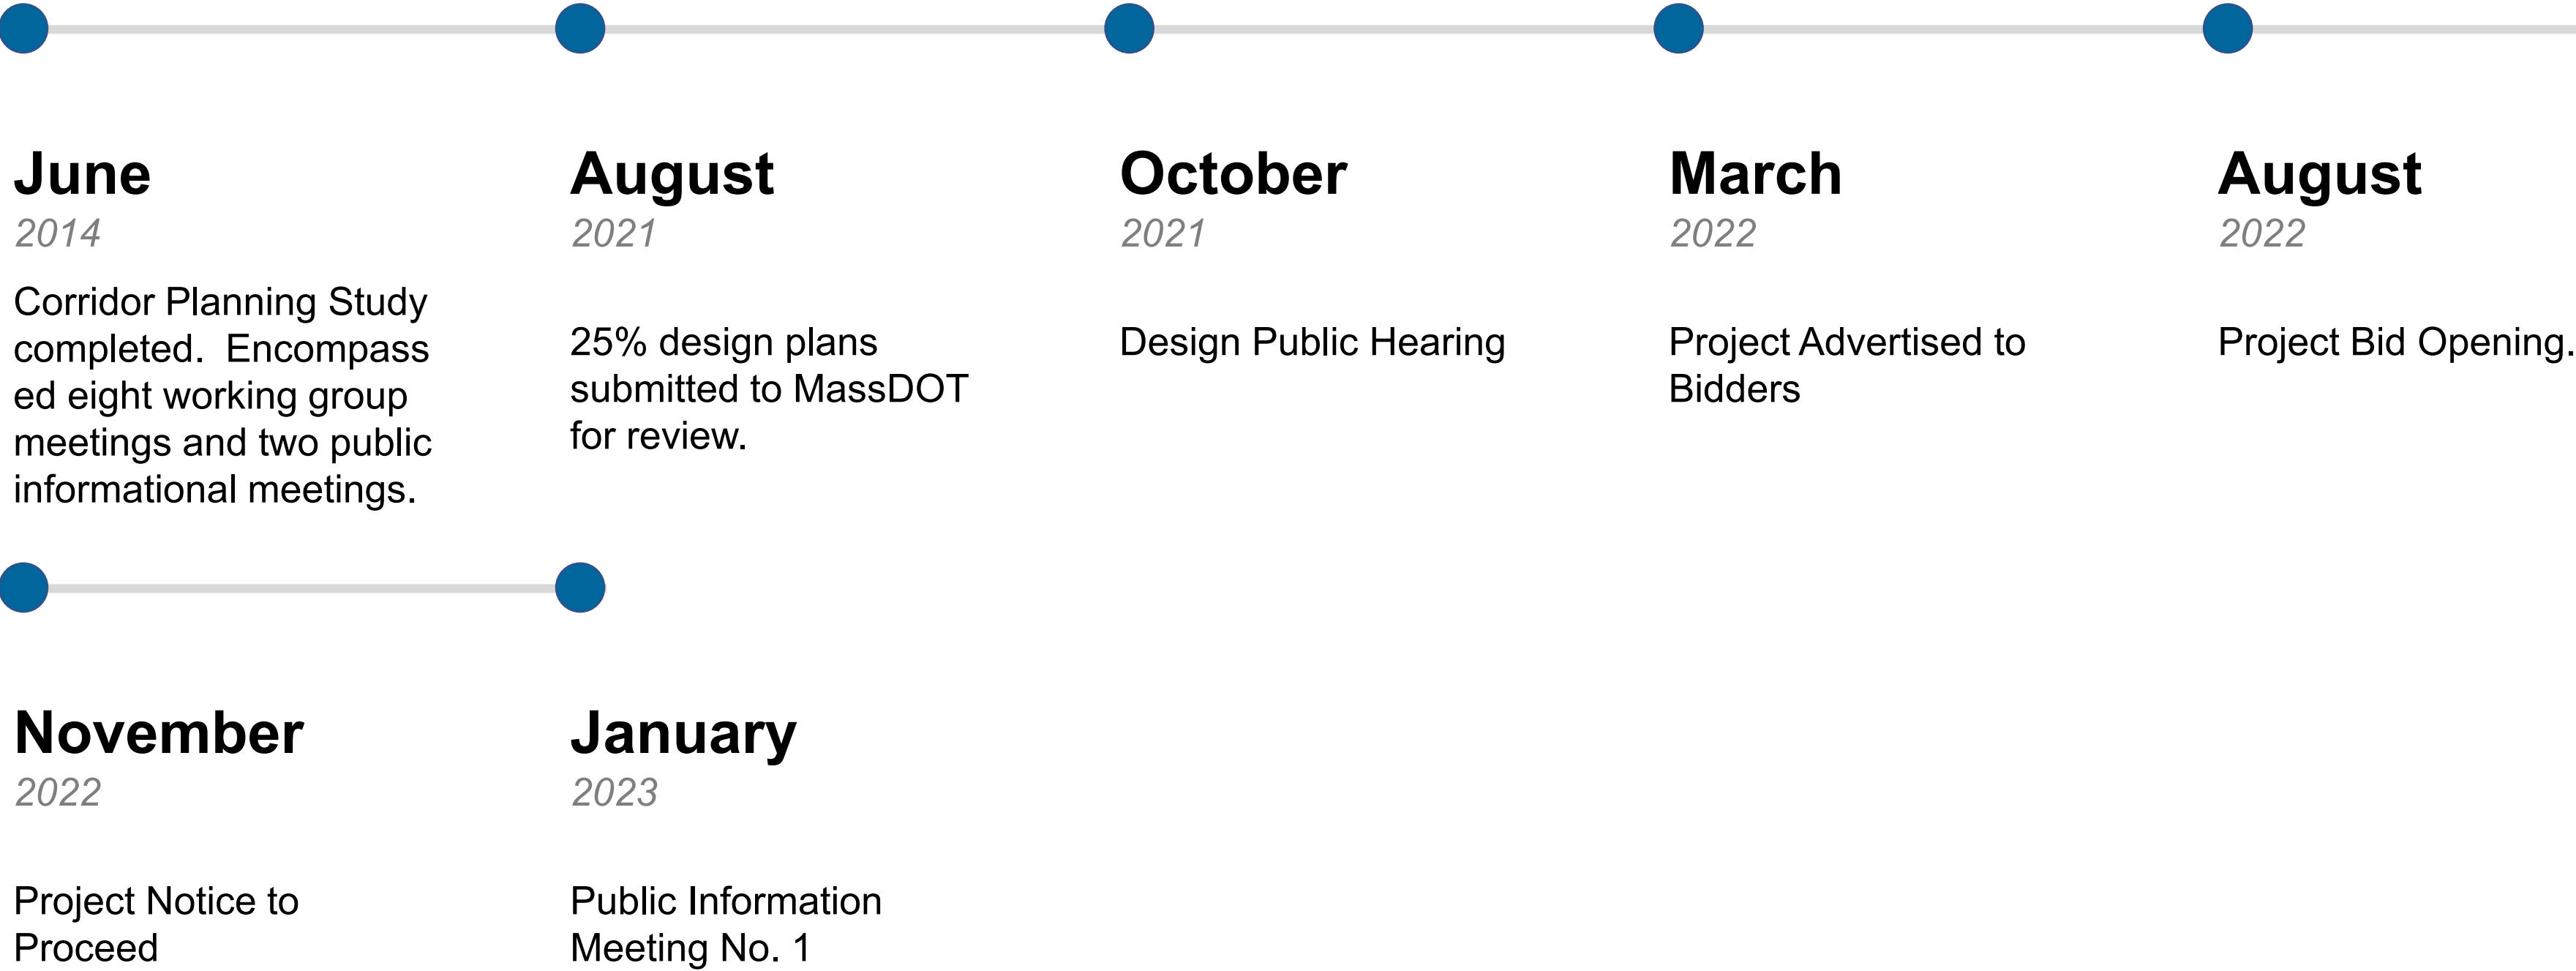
June
2014
Corridor Planning Study completed. Encompass ed eight working group meetings and two public informational meetings.

August
2021
25% design plans submitted to MassDOT for review.

October
2021
Design Public Hearing

March
2022
Project Advertised to Bidders

August
2022
Project Bid Opening.

November
2022
Project Notice to Proceed

January
2023
Public Information Meeting No. 1